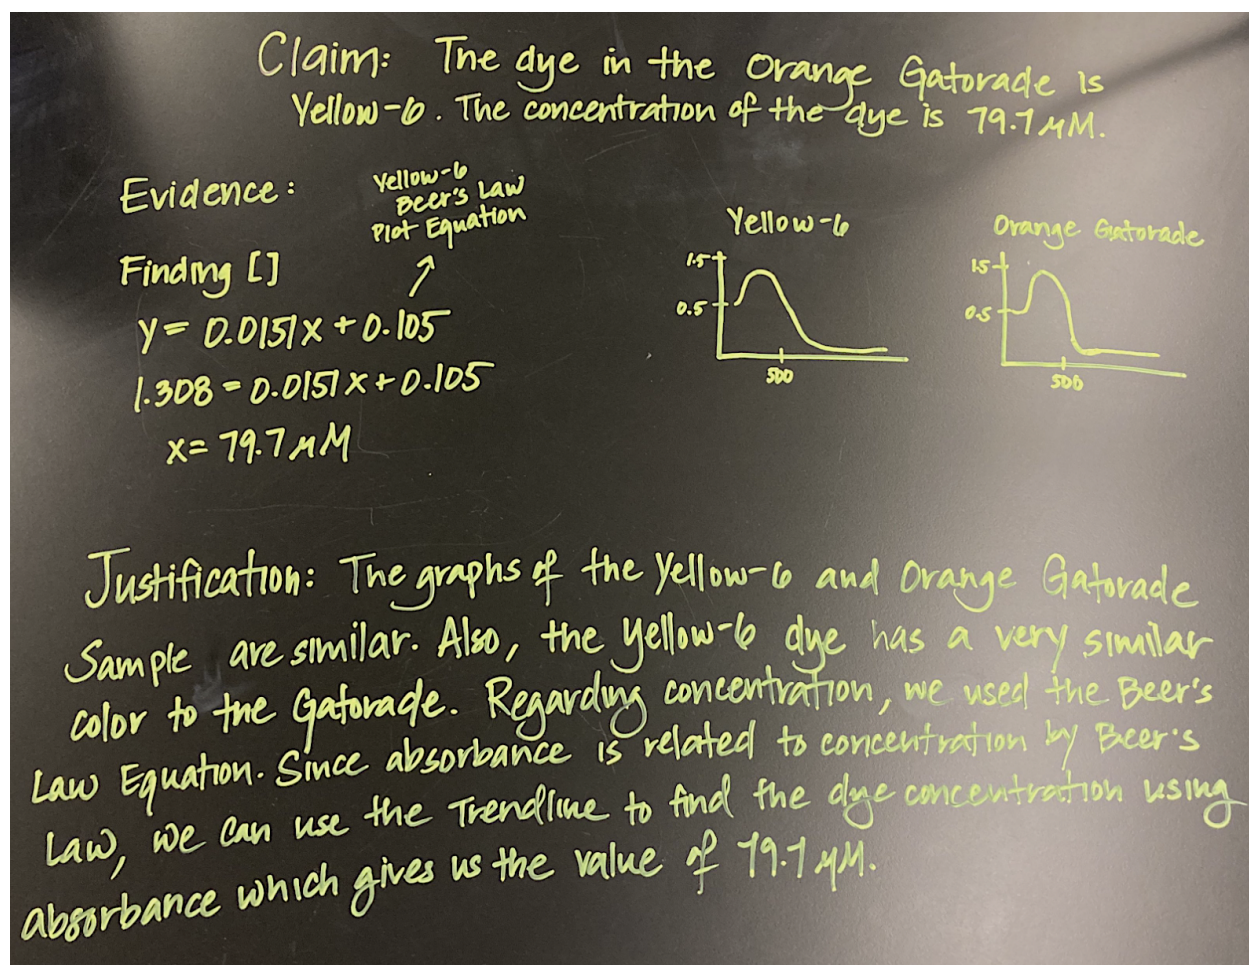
Claim: The dye in the Orange Gatorade is Yellow-6. The concentration of the dye is 79.7 μM.

Evidence:

Yellow-6 Beer's Law Plot Equation

Finding [ ]

$y = 0.0151x + 0.105$

$1.308 = 0.0151x + 0.105$

$x = 79.7\ \mu M$

Yellow-6

1.5

0.5

500

Orange Gatorade

1.5

0.5

500

Justification: The graphs of the Yellow-6 and Orange Gatorade Sample are similar. Also, the Yellow-6 dye has a very similar color to the Gatorade. Regarding concentration, we used the Beer's Law Equation. Since absorbance is related to concentration by Beer's Law, we can use the Trendline to find the dye concentration using absorbance which gives us the value of 79.7 μM.